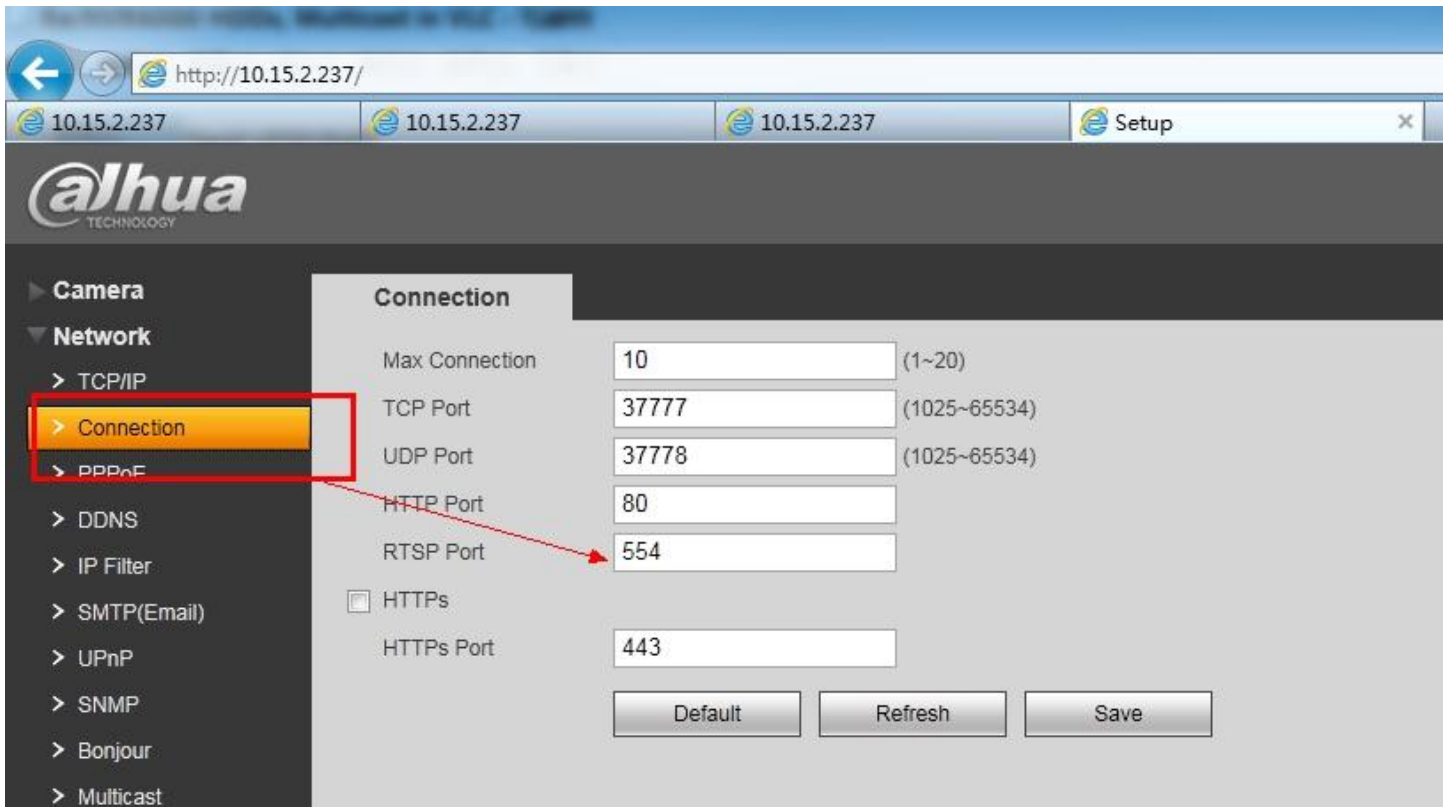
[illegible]

http://10.15.2.237/

10.15.2.237 | 10.15.2.237 | 10.15.2.237 | Setup ×

alhua
TECHNOLOGY

Camera
Network
> TCP/IP
> Connection
> PPPoE
> DDNS
> IP Filter
> SMTP(Email)
> UPnP
> SNMP
> Bonjour
> Multicast

Connection

Max Connection 10 (1~20)
TCP Port 37777 (1025~65534)
UDP Port 37778 (1025~65534)
HTTP Port 80
RTSP Port 554
HTTPs
HTTPs Port 443

Default Refresh Save